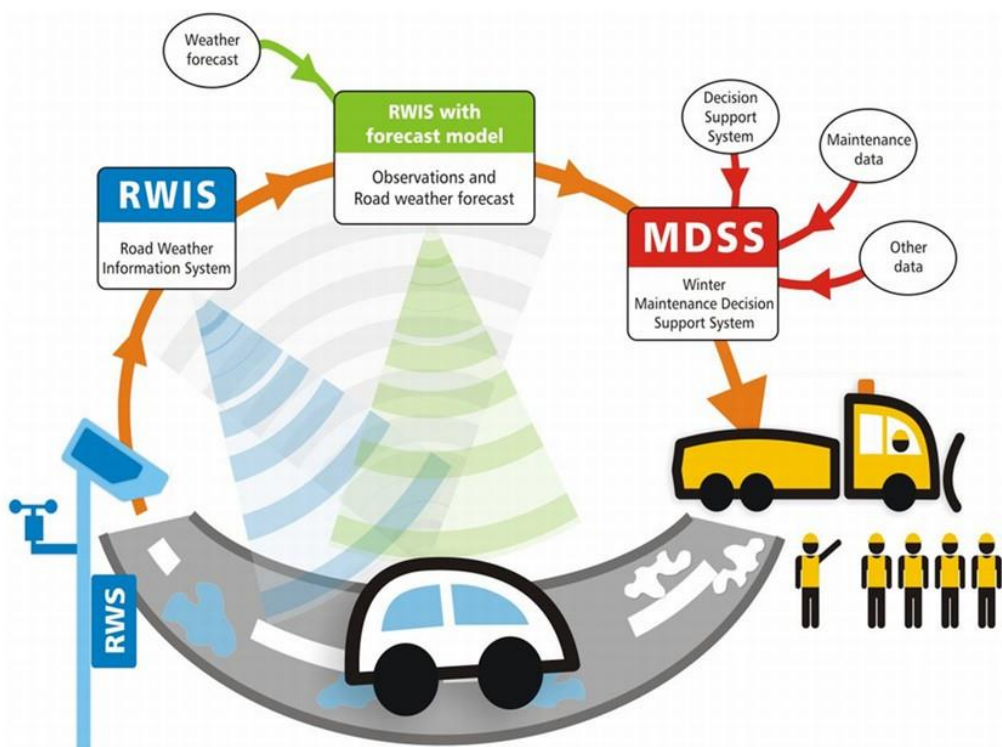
Weather forecast

RWIS with forecast model

Observations and Road weather forecast

Decision Support System

Maintenance data

RWIS

Road Weather Information System

MDSS

Other data

Winter Maintenance Decision Support System

RWS